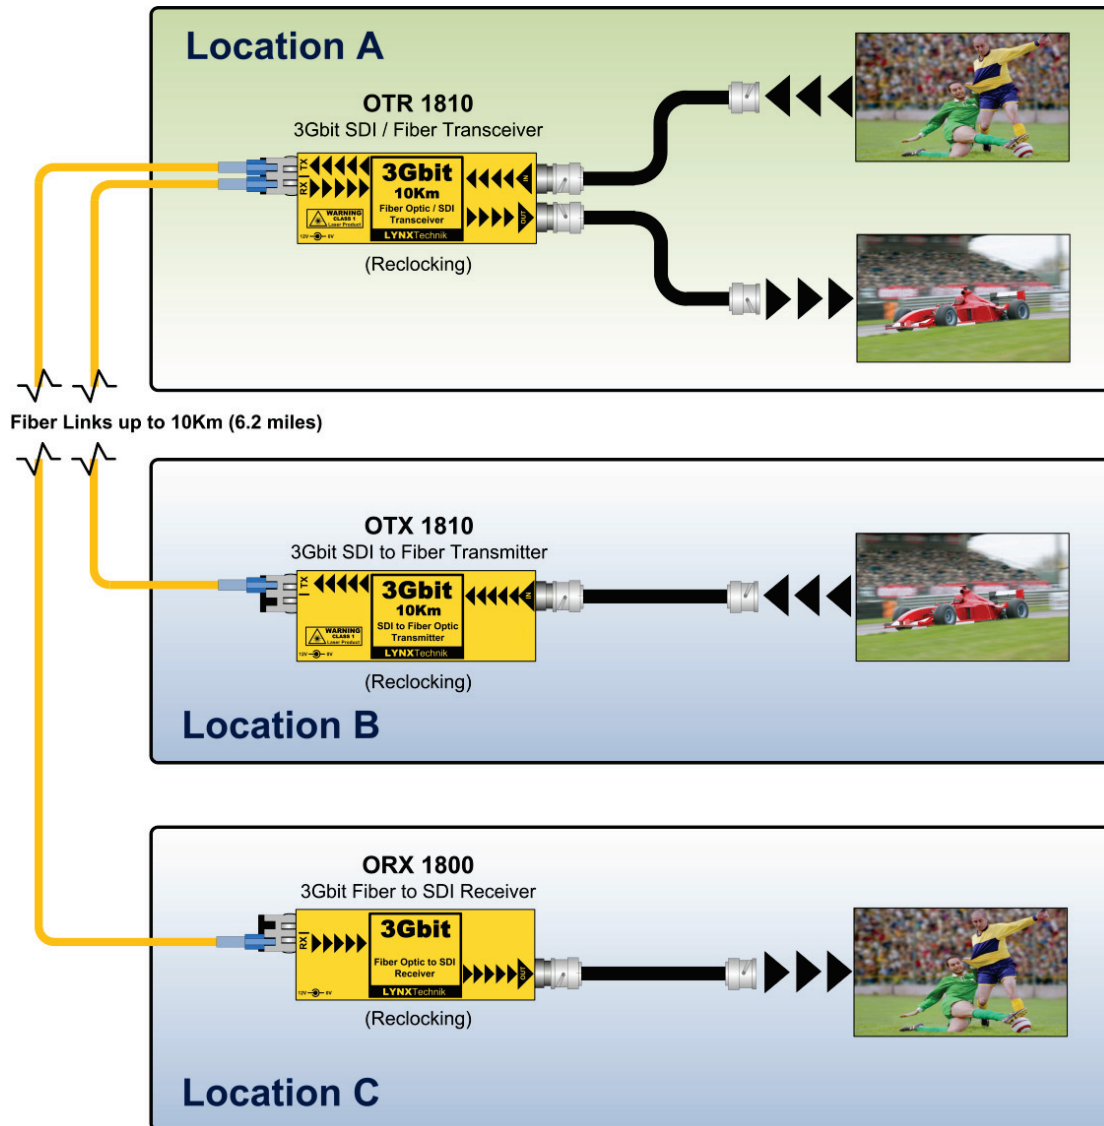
Location A

OTR 1810
3Gbit SDI / Fiber Transceiver

TX
RX
3Gbit
10Km
Fiber Optic / SDI
Transceiver
IN
OUT
WARNING
CLASS 1
Laser Product
12V 0V
LYNXTechnik

(Reclocking)

Fiber Links up to 10Km (6.2 miles)

OTX 1810
3Gbit SDI to Fiber Transmitter

TX
3Gbit
10Km
SDI to Fiber Optic
Transmitter
IN
WARNING
CLASS 1
Laser Product
12V 0V
LYNXTechnik

(Reclocking)

Location B

ORX 1800
3Gbit Fiber to SDI Receiver

RX
3Gbit
Fiber Optic to SDI
Receiver
OUT
12V 0V
LYNXTechnik

(Reclocking)

Location C